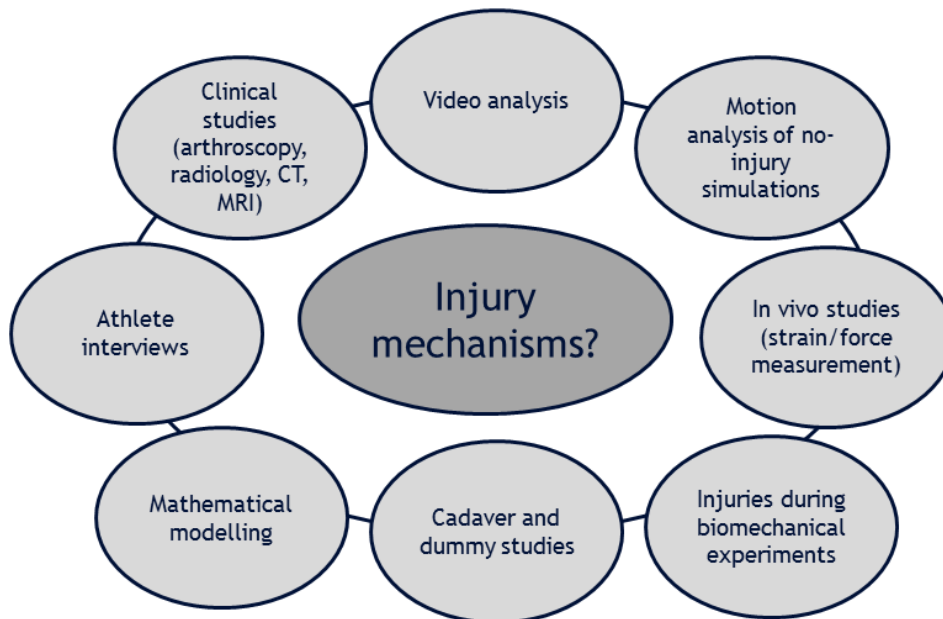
Clinical studies (arthroscopy, radiology, CT, MRI)

Video analysis

Motion analysis of no-injury simulations

Athlete interviews

Injury mechanisms?

In vivo studies (strain/force measurement)

Mathematical modelling

Cadaver and dummy studies

Injuries during biomechanical experiments